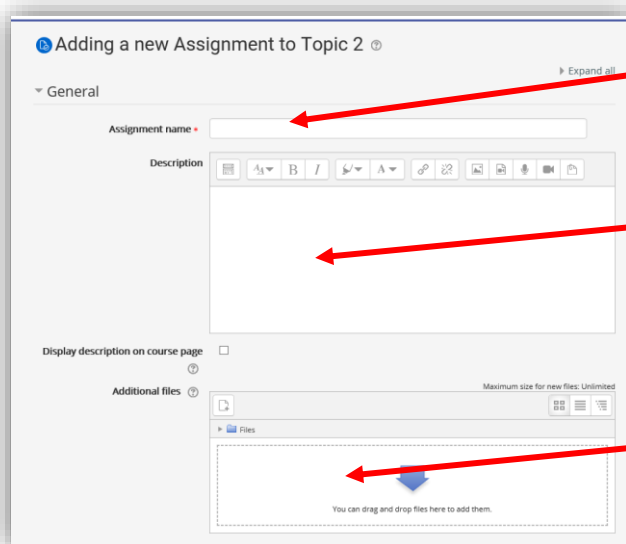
Adding a new Assignment to Topic 2

Expand all

General

Assignment name

Description

Display description on course page

Additional files

Maximum size for new files: Unlimited

Files

You can drag and drop files here to add them.